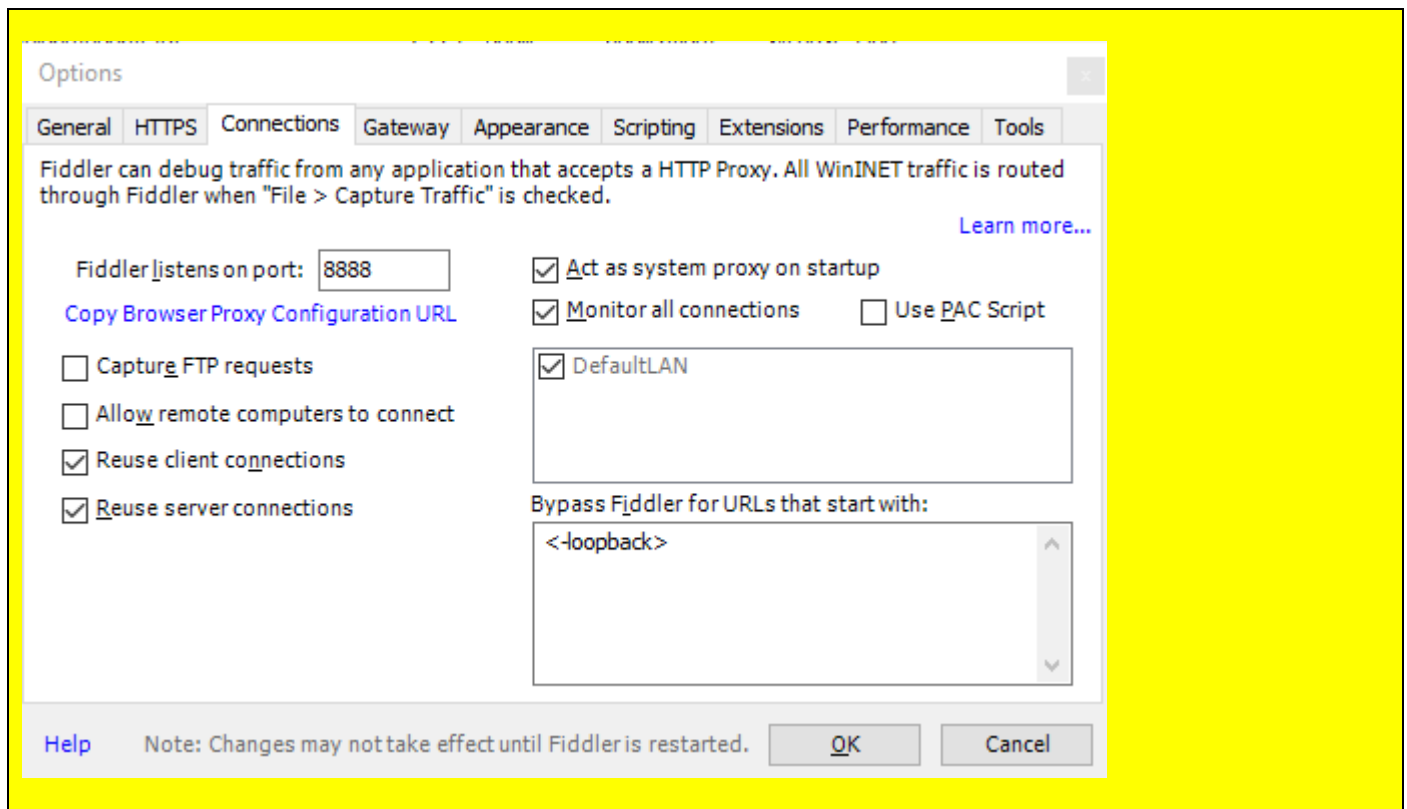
Options

General | HTTPS | Connections | Gateway | Appearance | Scripting | Extensions | Performance | Tools

Fiddler can debug traffic from any application that accepts a HTTP Proxy. All WinINET traffic is routed through Fiddler when "File > Capture Traffic" is checked.

Learn more...

Fiddler listens on port: 8888

Copy Browser Proxy Configuration URL

Capture FTP requests

Allow remote computers to connect

Reuse client connections

Reuse server connections

Act as system proxy on startup

Monitor all connections

Use PAC Script

DefaultLAN

Bypass Fiddler for URLs that start with:

<-loopback>

Help

Note: Changes may not take effect until Fiddler is restarted.

OK

Cancel